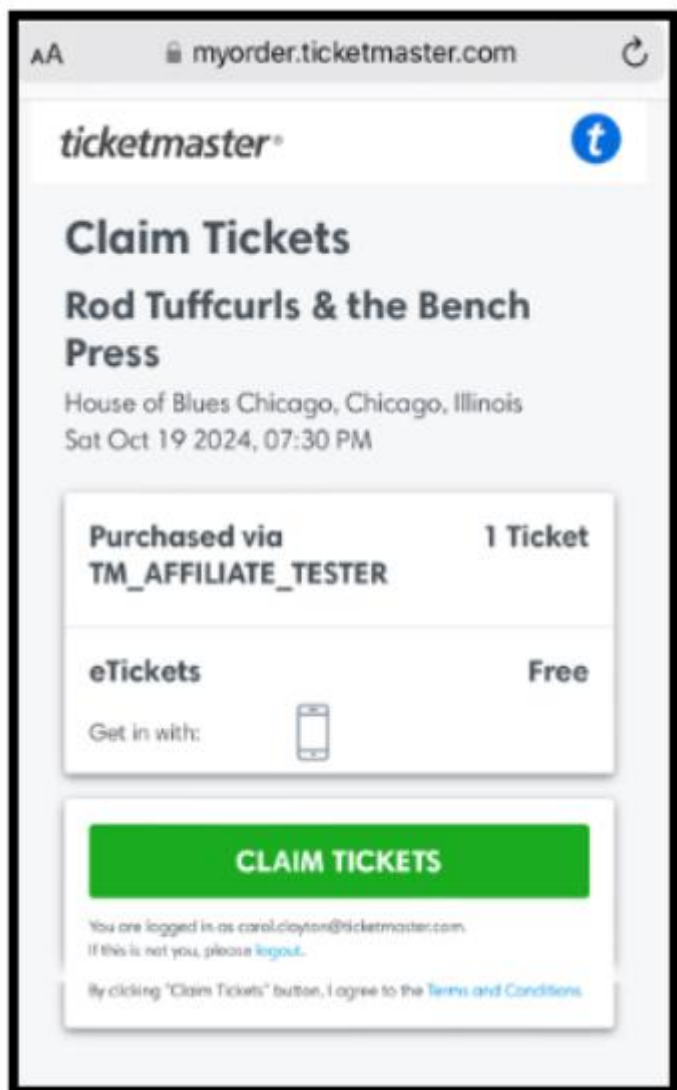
AA myorder.ticketmaster.com

ticketmaster

t

Claim Tickets

Rod Tuffcurls & the Bench Press

House of Blues Chicago, Chicago, Illinois
Sat Oct 19 2024, 07:30 PM

Purchased via TM_AFFILIATE_TESTER

1 Ticket

eTickets

Free

Get in with:

CLAIM TICKETS

You are logged in as carol.clayton@ticketmaster.com.
If this is not you, please logout.

By clicking "Claim Tickets" button, I agree to the Terms and Conditions.